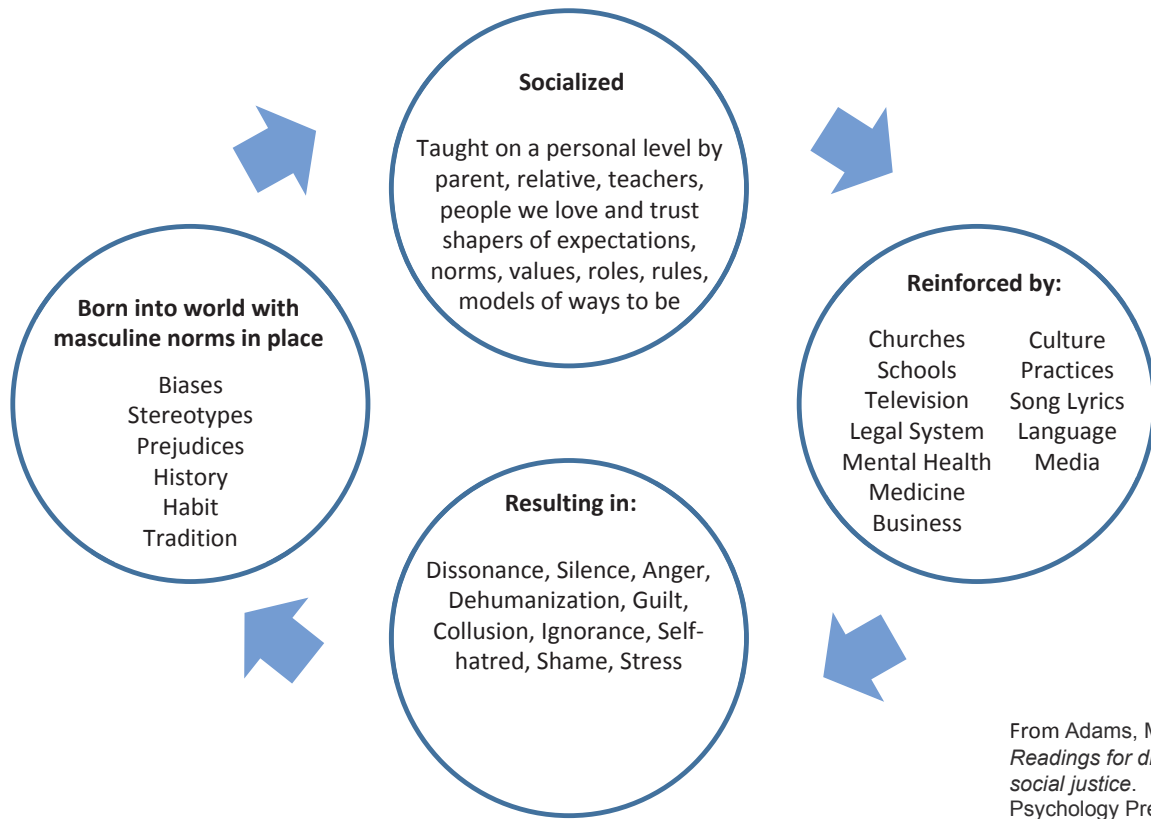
**Socialized**

Taught on a personal level by parent, relative, teachers, people we love and trust shapers of expectations, norms, values, roles, rules, models of ways to be

**Reinforced by:**

Churches
Schools
Television
Legal System
Mental Health
Medicine
Business

Culture
Practices
Song Lyrics
Language
Media

**Resulting in:**

Dissonance, Silence, Anger, Dehumanization, Guilt, Collusion, Ignorance, Self-hatred, Shame, Stress

**Born into world with masculine norms in place**

Biases
Stereotypes
Prejudices
History
Habit
Tradition

From Adams, M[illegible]
*Readings for d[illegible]*
*social justice*. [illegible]
Psychology Pre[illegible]